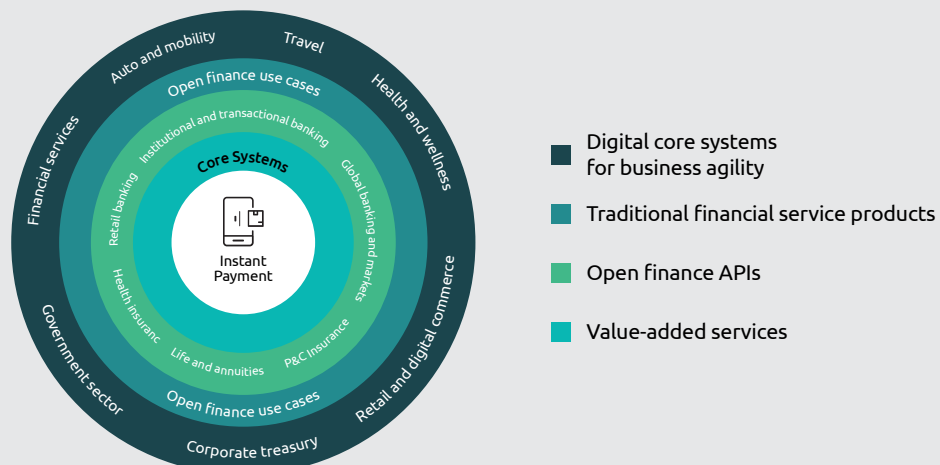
Auto and mobility
Travel
Health and wellness
Retail and digital commerce
Corporate treasury
Government sector
Financial services

Open finance use cases
Open finance use cases

Institutional and transactional banking
Global banking and markets
P&C insurance
Life and annuities
Health insuranc
Retail banking

Core Systems

Instant Payment

Digital core systems for business agility
Traditional financial service products
Open finance APIs
Value-added services